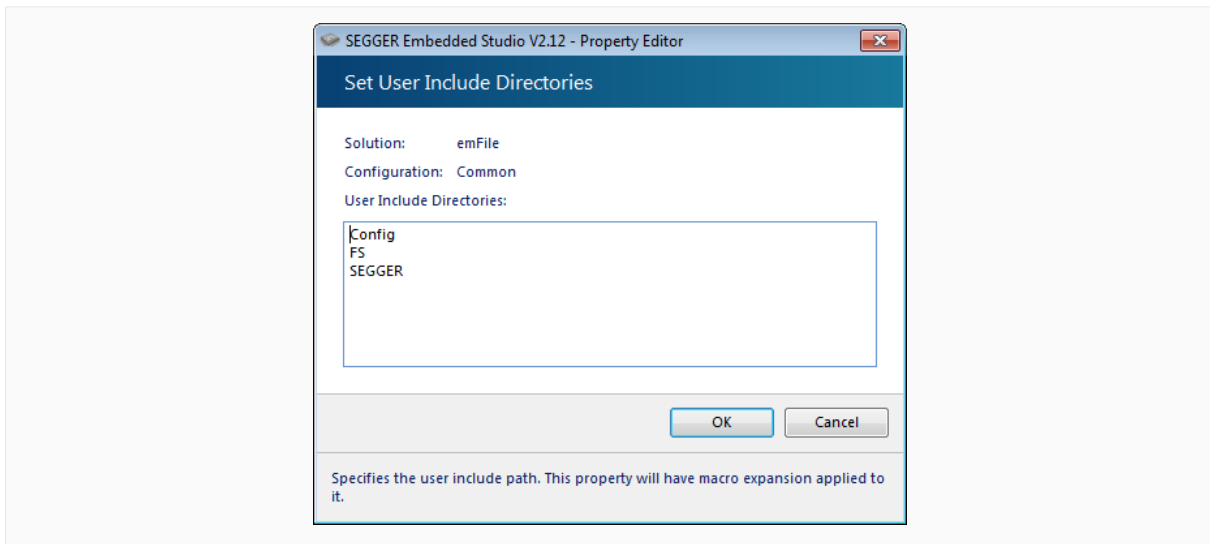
SEGGER Embedded Studio V2.12 - Property Editor

Set User Include Directories

Solution: emFile

Configuration: Common

User Include Directories:

Config
FS
SEGGER

OK Cancel

Specifies the user include path. This property will have macro expansion applied to it.